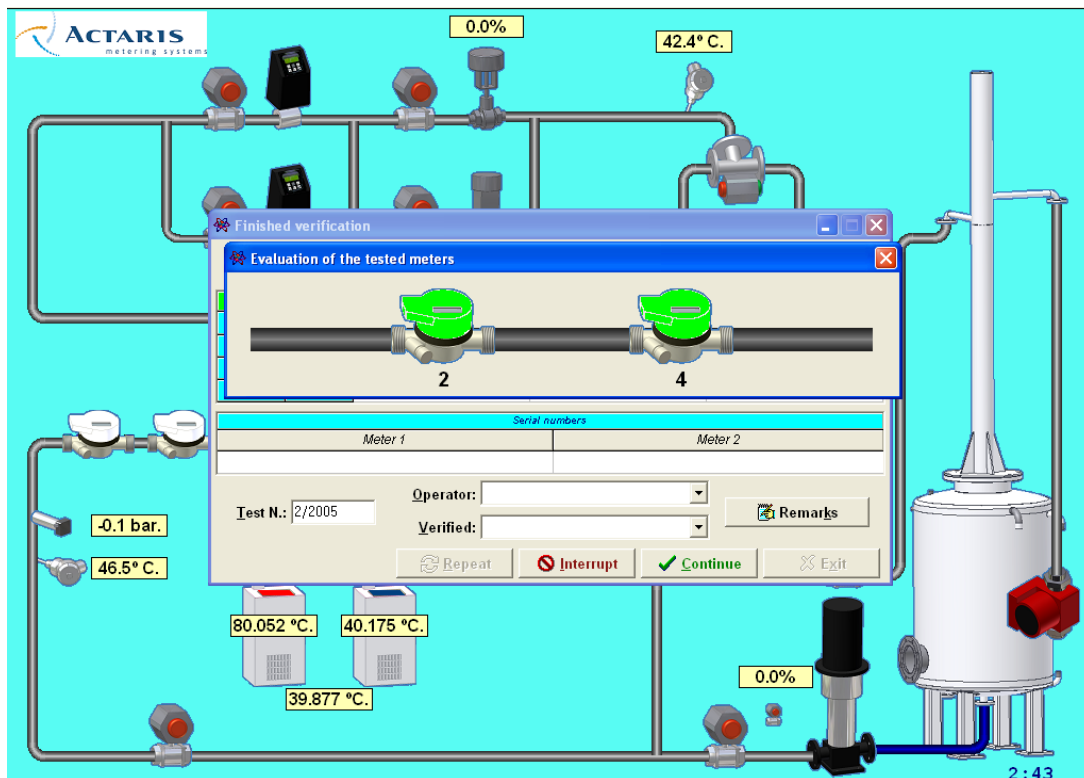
ACTARIS
metering systems

0.0%

42.4º C.

Finished verification

Evaluation of the tested meters

2

4

Serial numbers

| Meter 1 | Meter 2 |
|---|---|
| | |

Test N.: 2/2005

Operator:

Verified:

Remarks

Repeat

Interrupt

Continue

Exit

-0.1 bar.

46.5º C.

80.052 ºC.

40.175 ºC.

39.877 ºC.

0.0%

2:43